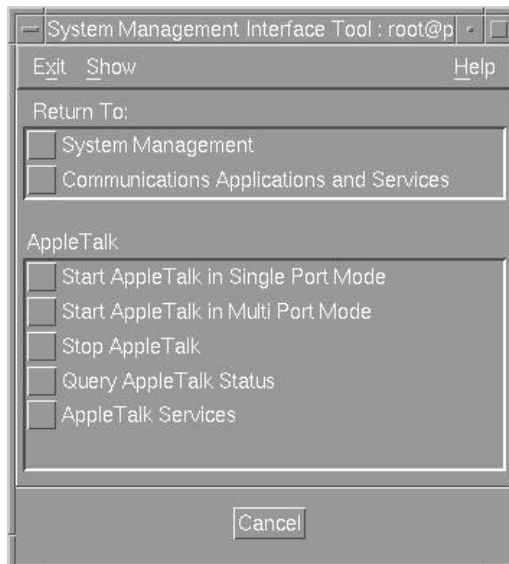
System Management Interface Tool : root@p

Exit Show Help

Return To:

System Management

Communications Applications and Services

AppleTalk

Start AppleTalk in Single Port Mode

Start AppleTalk in Multi Port Mode

Stop AppleTalk

Query AppleTalk Status

AppleTalk Services

Cancel